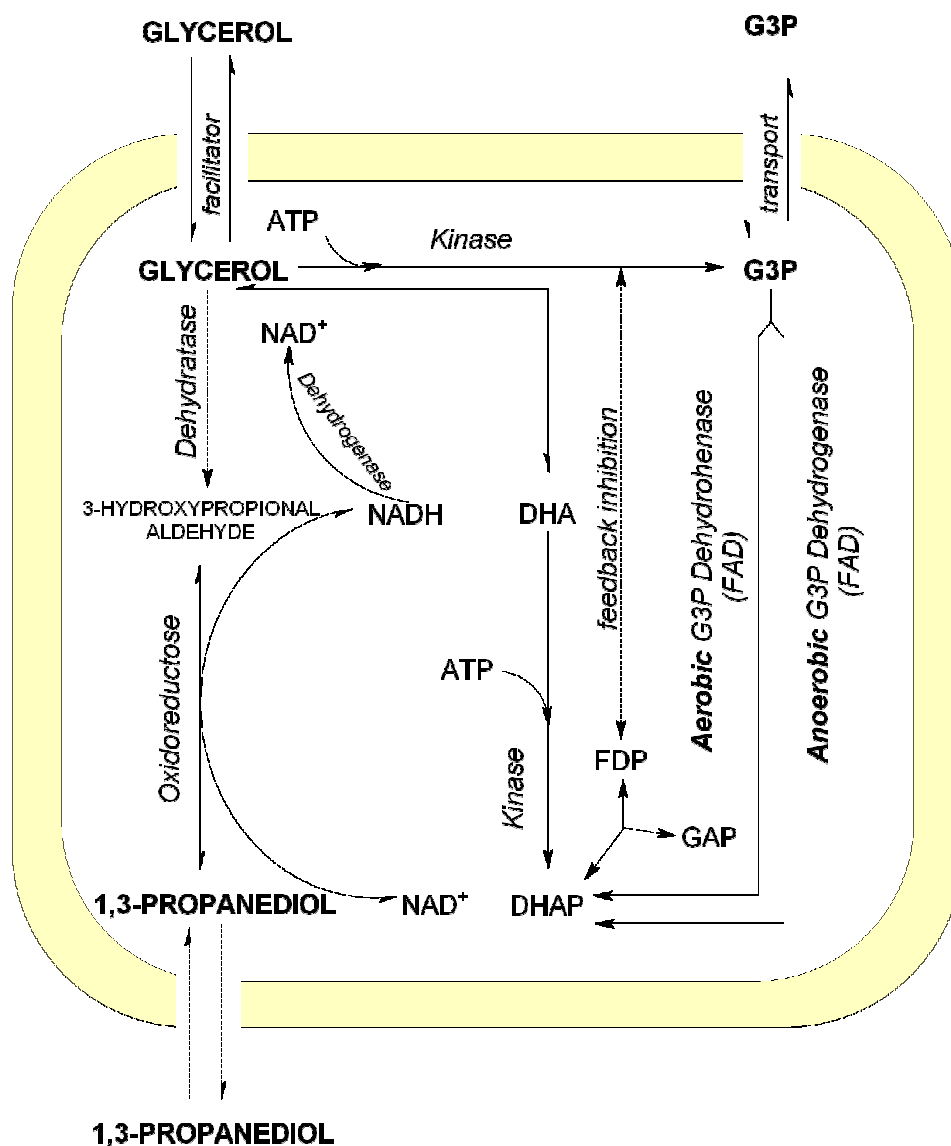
GLYCEROL

G3P

facilitator

transport

ATP

Kinase

GLYCEROL

G3P

Dehydratase

$NAD^+$

Dehydrogenase

feedback inhibition

Aerobic G3P Dehydrohenase (FAD)

Anoerobic G3P Dehydrogenase (FAD)

3-HYDROXYPROPIONAL ALDEHYDE

NADH

DHA

Oxidoreductose

ATP

Kinase

FDP

GAP

1,3-PROPANEDIOL

$NAD^+$

DHAP

1,3-PROPANEDIOL